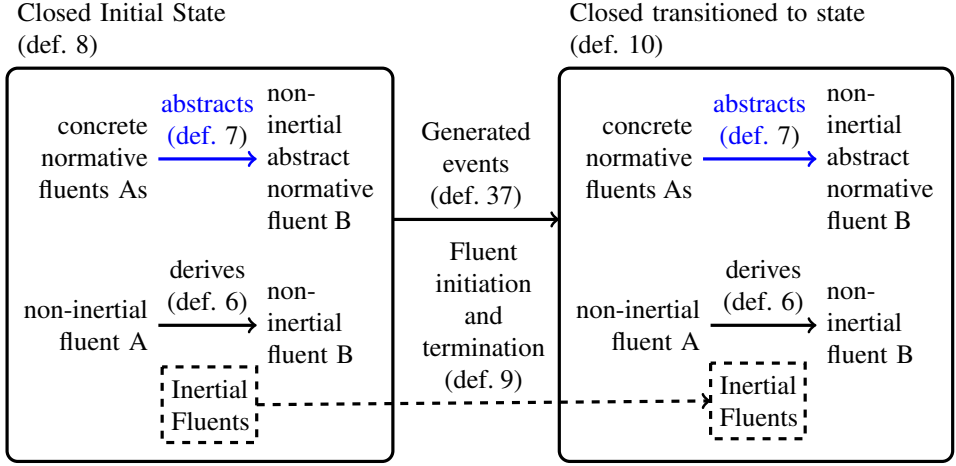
Closed Initial State (def. 8)

concrete normative fluents As

abstracts (def. 7)

non-inertial abstract normative fluent B

non-inertial fluent A

derives (def. 6)

non-inertial fluent B

Inertial Fluents

Generated events (def. 37)

Fluent initiation and termination (def. 9)

Closed transitioned to state (def. 10)

concrete normative fluents As

abstracts (def. 7)

non-inertial abstract normative fluent B

non-inertial fluent A

derives (def. 6)

non-inertial fluent B

Inertial Fluents